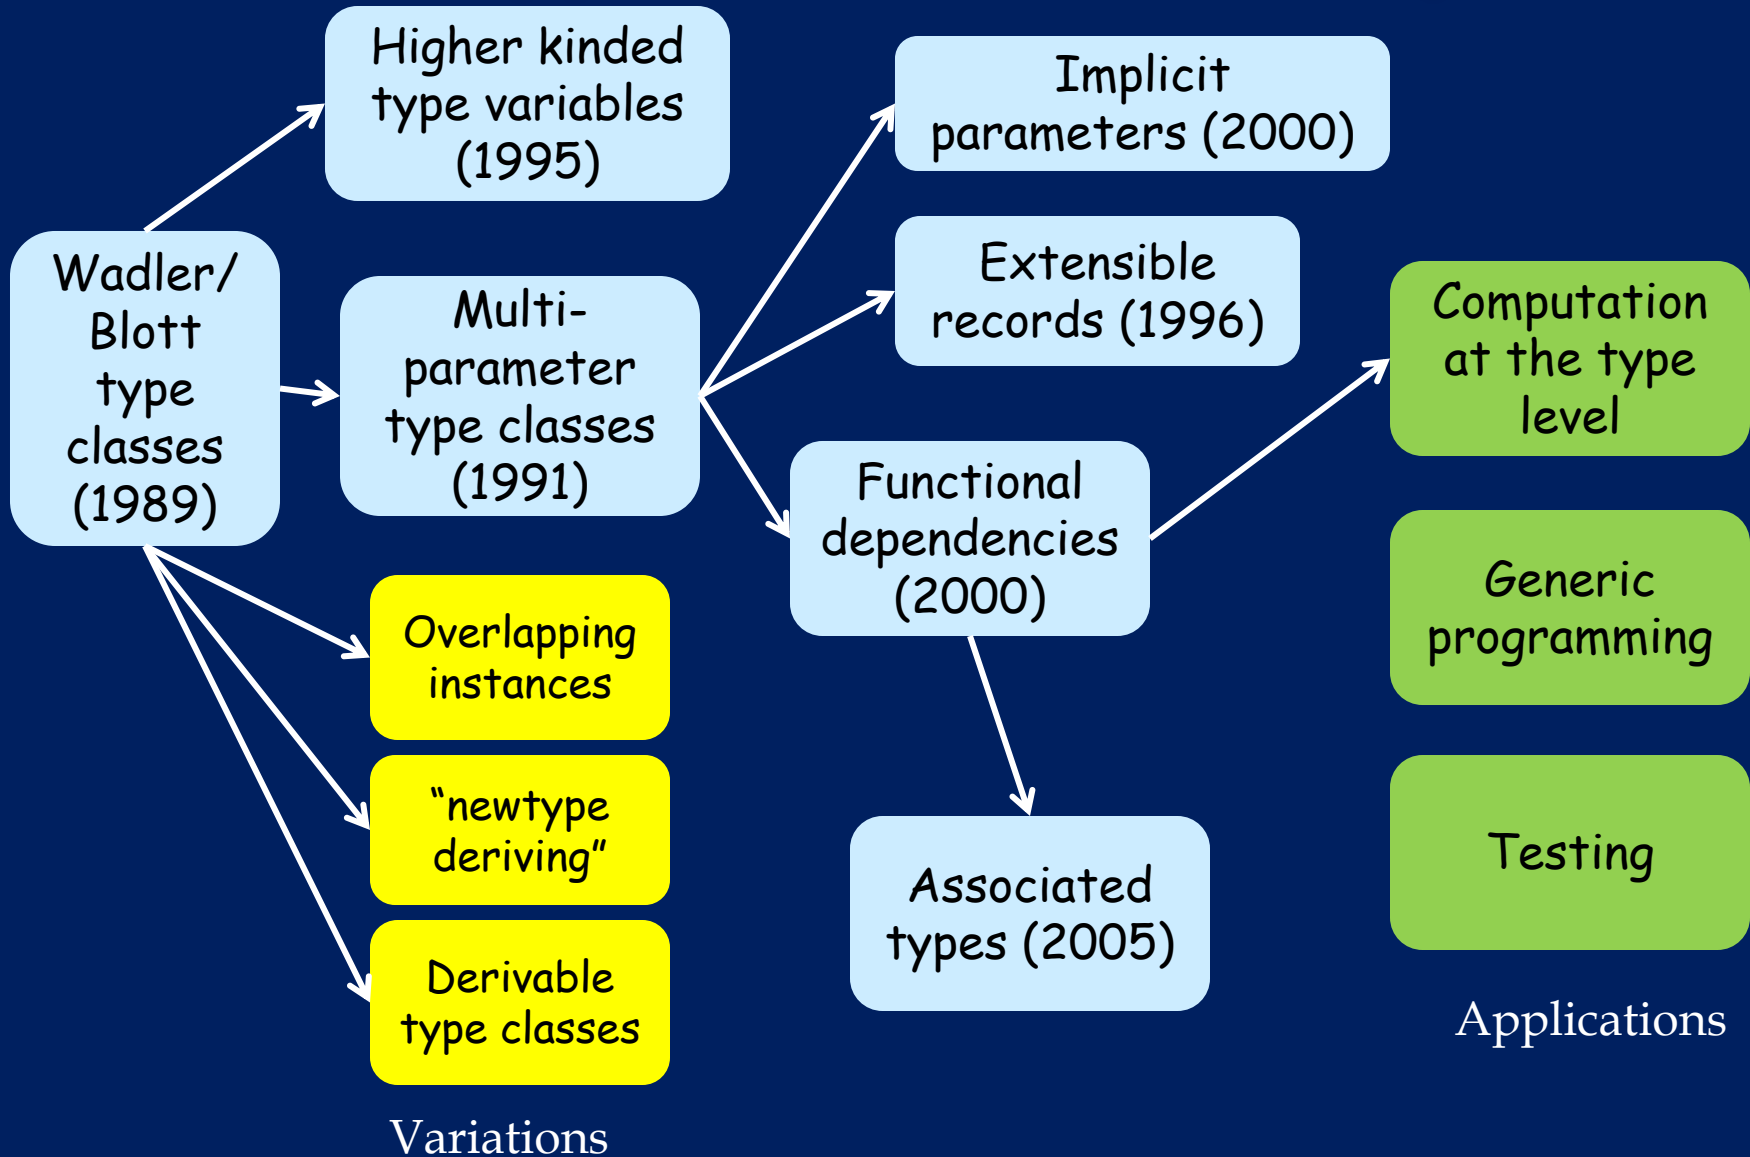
Higher kinded type variables (1995)

Implicit parameters (2000)

Wadler/ Blott type classes (1989)

Multi-parameter type classes (1991)

Extensible records (1996)

Computation at the type level

Functional dependencies (2000)

Generic programming

Overlapping instances

"newtype deriving"

Testing

Associated types (2005)

Derivable type classes

Applications

Variations